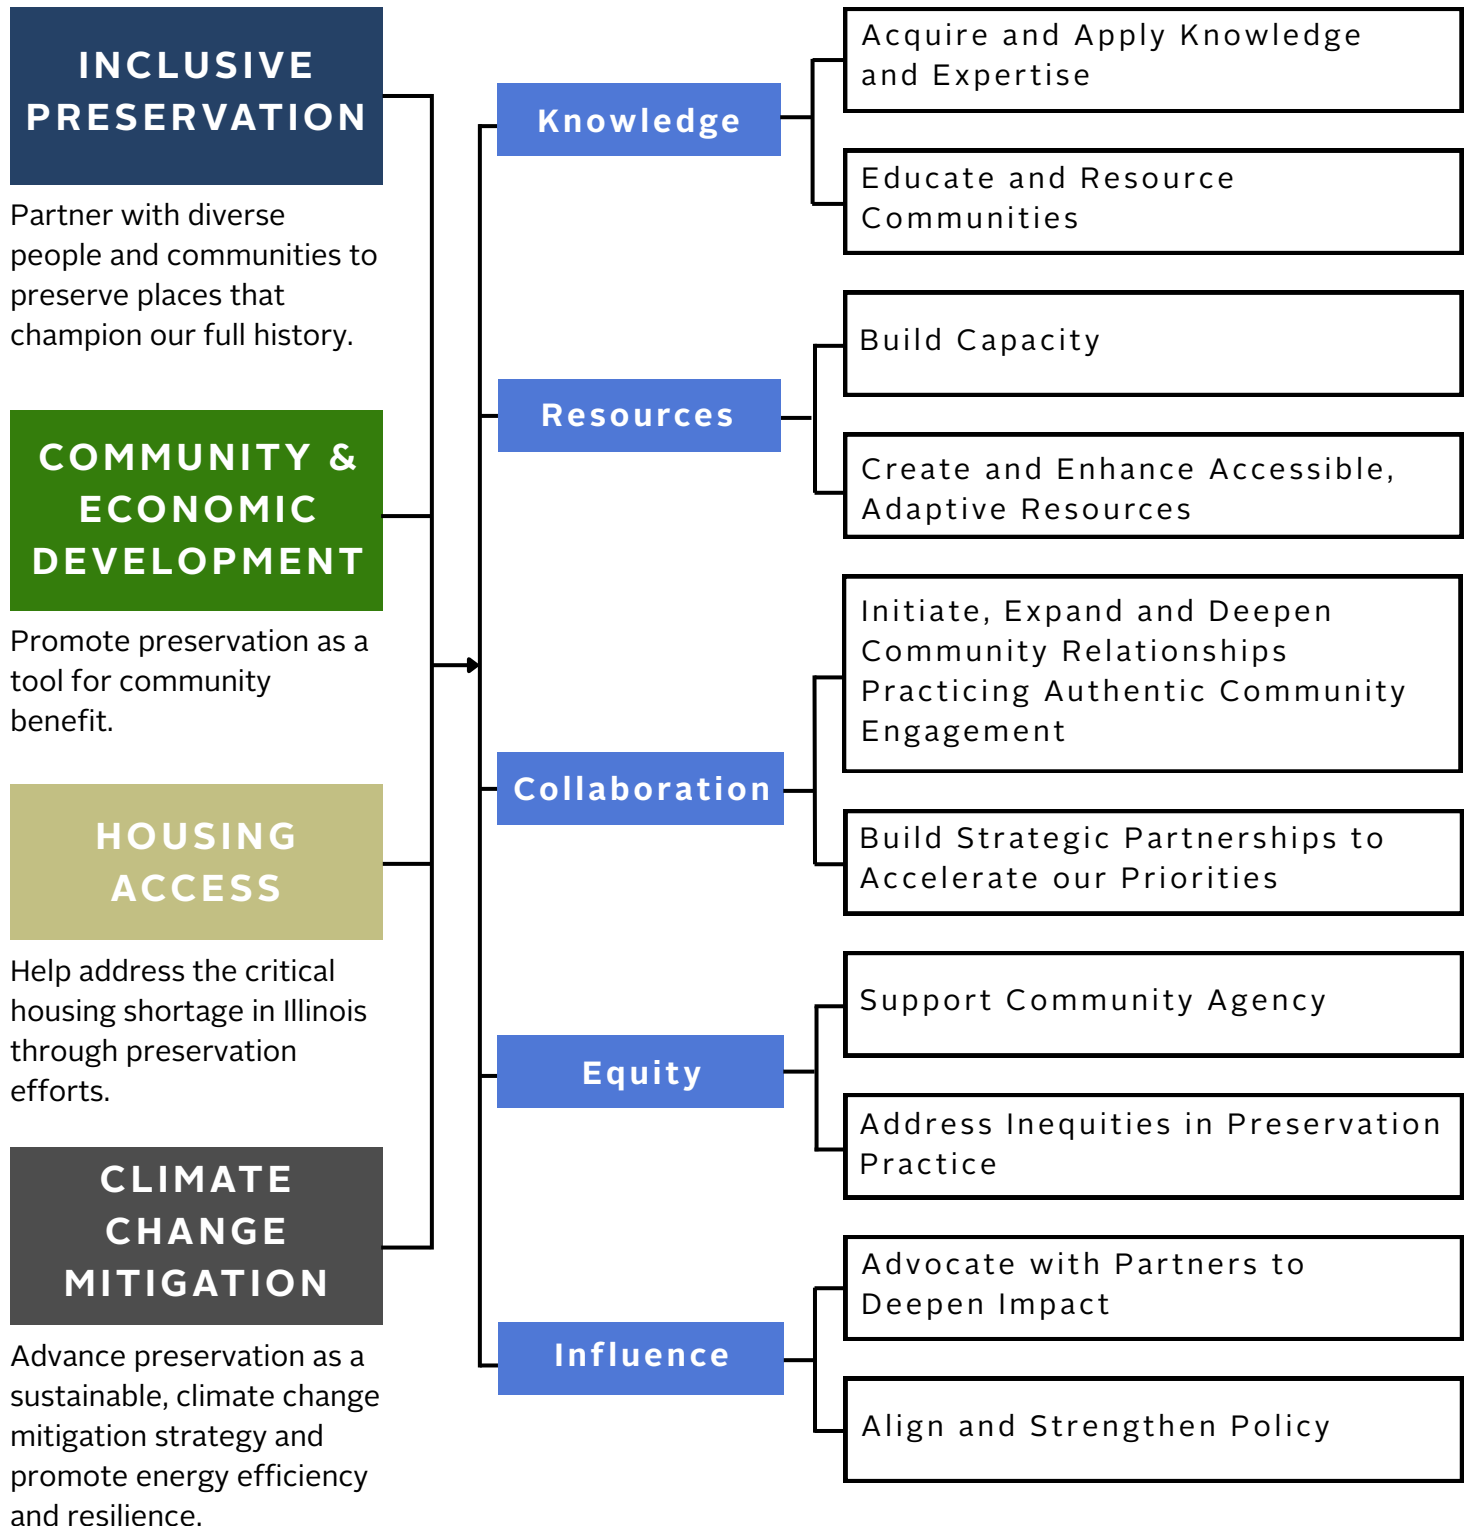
INCLUSIVE PRESERVATION

Partner with diverse people and communities to preserve places that champion our full history.

COMMUNITY & ECONOMIC DEVELOPMENT

Promote preservation as a tool for community benefit.

HOUSING ACCESS

Help address the critical housing shortage in Illinois through preservation efforts.

CLIMATE CHANGE MITIGATION

Advance preservation as a sustainable, climate change mitigation strategy and promote energy efficiency and resilience.

Knowledge

Acquire and Apply Knowledge and Expertise

Educate and Resource Communities

Resources

Build Capacity

Create and Enhance Accessible, Adaptive Resources

Collaboration

Initiate, Expand and Deepen Community Relationships Practicing Authentic Community Engagement

Build Strategic Partnerships to Accelerate our Priorities

Equity

Support Community Agency

Address Inequities in Preservation Practice

Influence

Advocate with Partners to Deepen Impact

Align and Strengthen Policy